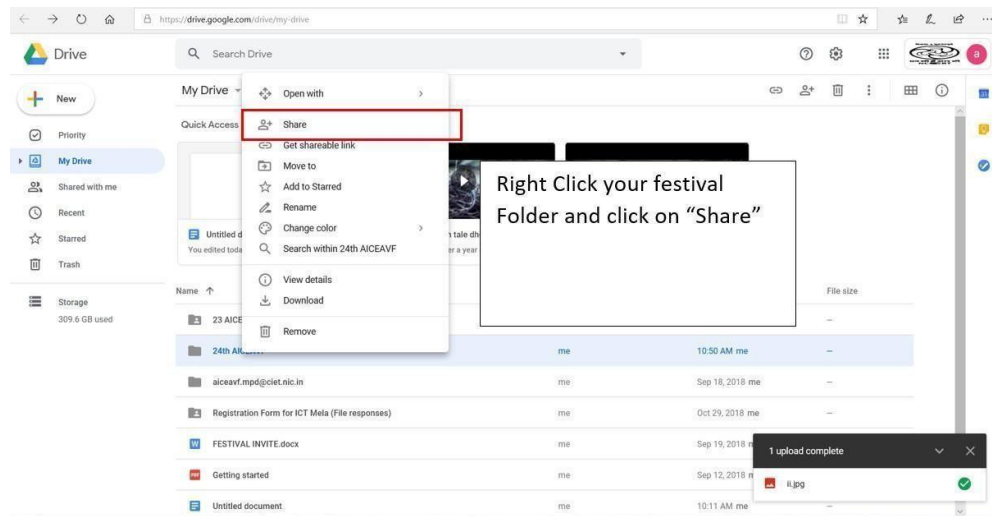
https://drive.google.com/drive/my-drive

Drive

Search Drive

New

Priority

My Drive

Shared with me

Recent

Starred

Trash

Storage

309.6 GB used

My Drive

Quick Access

Untitled d

You edited toda

n tale dh

r a year

Open with

Share

Get shareable link

Move to

Add to Starred

Rename

Change color

Search within 24th AICEAVF

View details

Download

Remove

Right Click your festival Folder and click on “Share”

Name

File size

23 AICE

24th AIC

me

10:50 AM me

aiceavf.mpd@ciet.nic.in

me

Sep 18, 2018 me

Registration Form for ICT Mela (File responses)

me

Oct 29, 2018 me

FESTIVAL INVITE.docx

me

Sep 19, 2018 n

Getting started

me

Sep 12, 2018 n

Untitled document

me

10:11 AM me

1 upload complete

ii.jpg